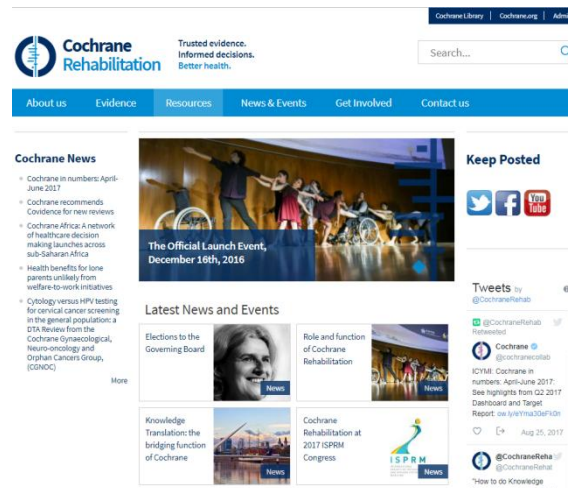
Cochrane Library | Cochrane.org | Adm

Cochrane Rehabilitation

Trusted evidence. Informed decisions. Better health.

Search...

About us | Evidence | Resources | News & Events | Get Involved | Contact us

Cochrane News

- Cochrane in numbers: April-June 2017
- Cochrane recommends Covidence for new reviews
- Cochrane Africa: A network of healthcare decision making launches across sub-Saharan Africa
- Health benefits for lone parents unlikely from welfare-to-work initiatives
- Cytology versus HPV testing for cervical cancer screening in the general population: a DTA Review from the Cochrane Gynaecological, Neuro-oncology and Orphan Cancers Group, (CGNOC)

More

The Official Launch Event, December 16th, 2016

Latest News and Events

Elections to the Governing Board
News

Role and function of Cochrane Rehabilitation
News

Knowledge Translation: the bridging function of Cochrane
News

Cochrane Rehabilitation at 2017 ISPRM Congress
ISPRM
News

Keep Posted

Tweets by @CochraneRehab

@CochraneRehab Retweeted

Cochrane
@cochranecollab

ICYMI: Cochrane in numbers: April-June 2017: See highlights from Q2 2017 Dashboard and Target Report: ow.ly/eYma30eFk0n

Aug 25, 2017

@CochraneReha
@CochraneRehal

"How to do Knowledge